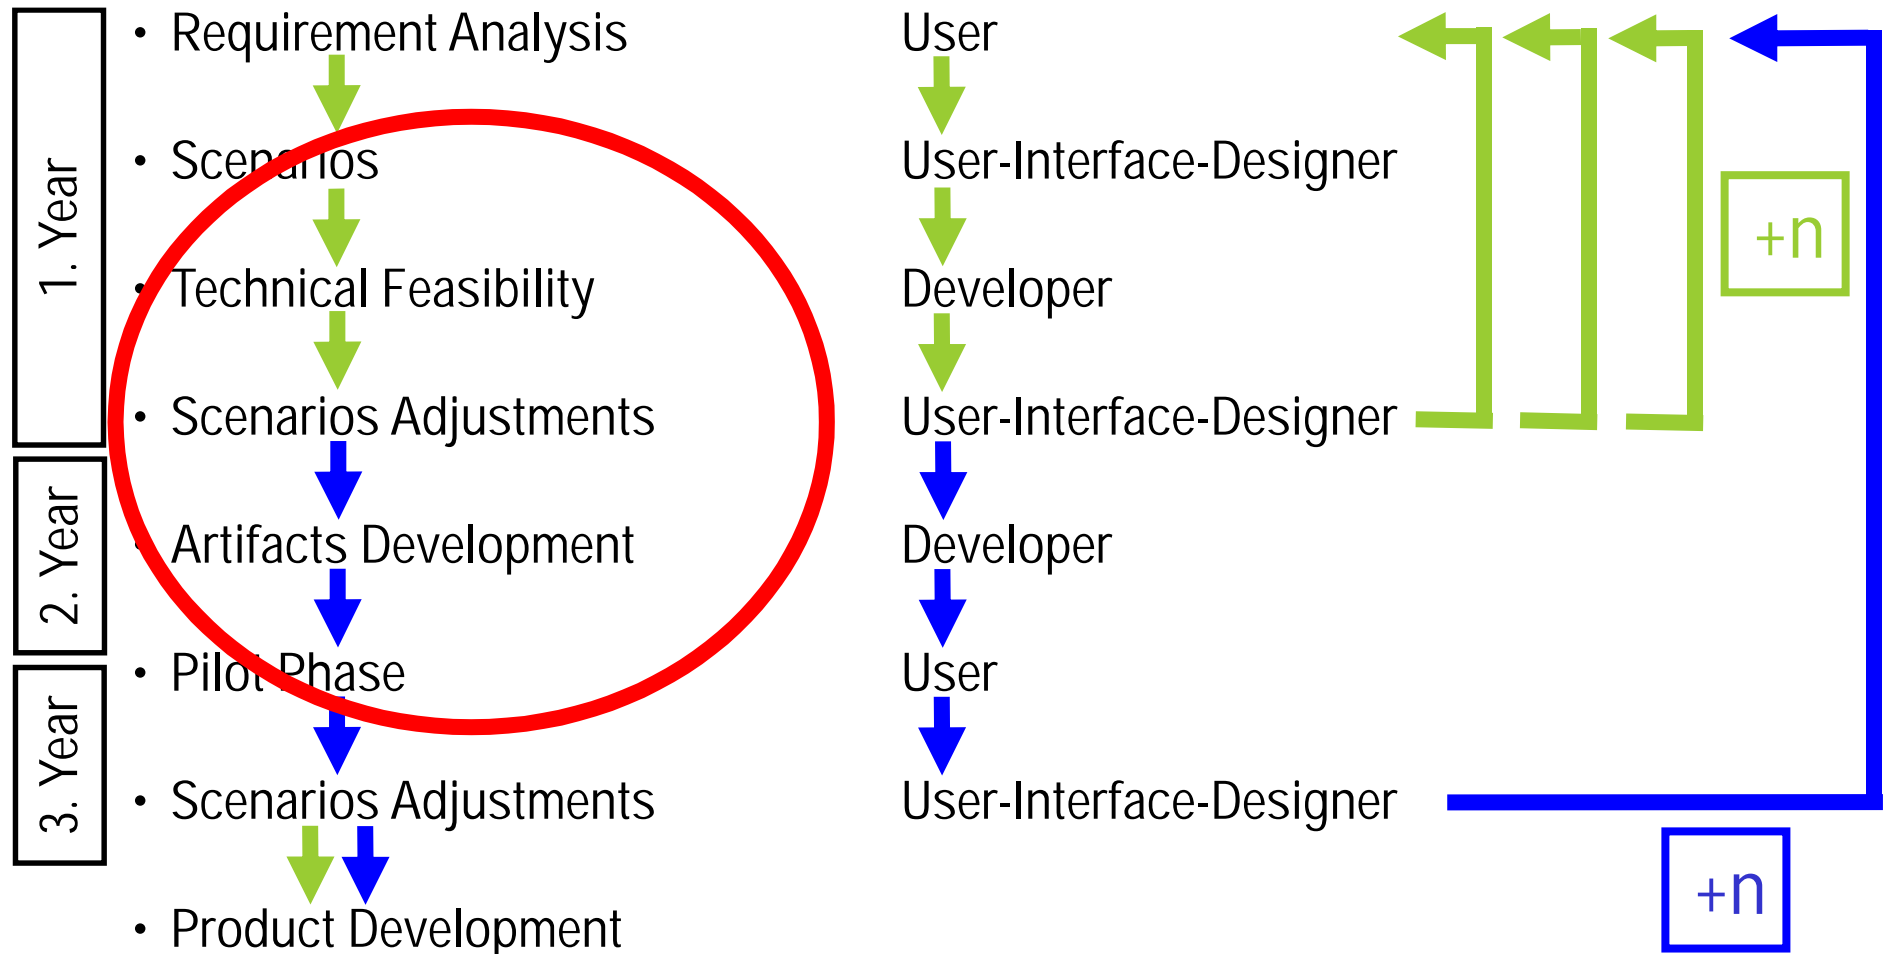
1. Year

2. Year

3. Year

• Requirement Analysis

• Scenarios

• Technical Feasibility

• Scenarios Adjustments

• Artifacts Development

• Pilot Phase

• Scenarios Adjustments

• Product Development

User

User-Interface-Designer

Developer

User-Interface-Designer

Developer

User

User-Interface-Designer

+n

+n